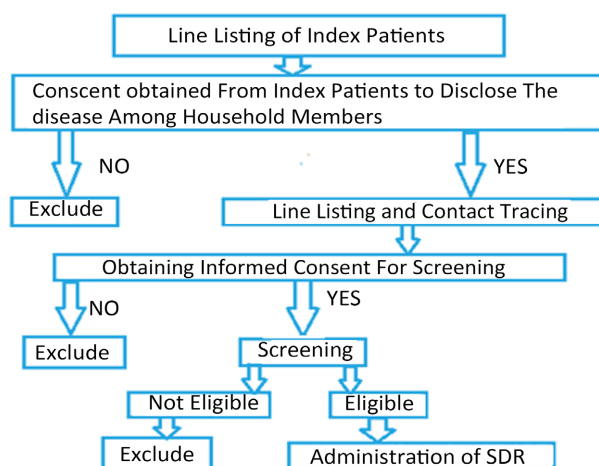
Line Listing of Index Patients

Conscent obtained From Index Patients to Disclose The disease Among Household Members

NO

YES

Exclude

Line Listing and Contact Tracing

Obtaining Informed Consent For Screening

NO

YES

Exclude

Screening

Not Eligible

Eligible

Exclude

Administration of SDR